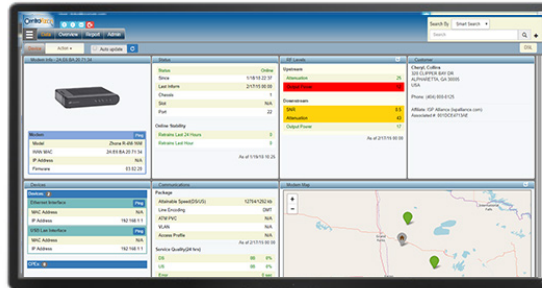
CentraView

Data Overview Report Admin

Search By Smart Search

Search

Active Auto update

DSL

Modem Info - 24:E9:BA:20:71:34

Modem Ping
Model Zhone N-4W-W8
WAN MAC 24:E9:BA:20:71:34
IP Address N/A
Firmware 03.02.20

Status
Status Online
Since 1/18/18 22:37
Last Inform 2/17/15 00:00
Chassis 1
Slot N/A
Port 22

Online Stability
Remains Last 24 Hours 0
Remains Last Hour 0

As of 1/19/18 10:26

RF Levels
Upstream
Attenuation 21
Output Power 22
Downstream
SNR 8.5
Attenuation 43
Output Power 17
As of 2/17/15 00:00

Customer
Cheryl, Collins
320 CLIPPER BAY DR
ALPHARETTA, GA 30005
USA
Phone: (404) 555-5125
Affiliate: ISP Alliance (ispalliance.com)
Account #: 801DC6171AE

Devices
Ethernet Interface Ping
MAC Address N/A
IP Address 192.168.1.1
USB Lan Interface Ping
MAC Address N/A
IP Address 192.168.1.1
CPEs

Communications
Package
Attainable Speed(DS/US) 12704/1292 kb
Line Encoding DMT
ATM PVC N/A
VLAN N/A
Access Profile N/A
As of 2/17/15 00:00
Service Quality(24 hrs)
DS 99 0%
US 99 0%
Error 0 sec

Modem Map
+
−